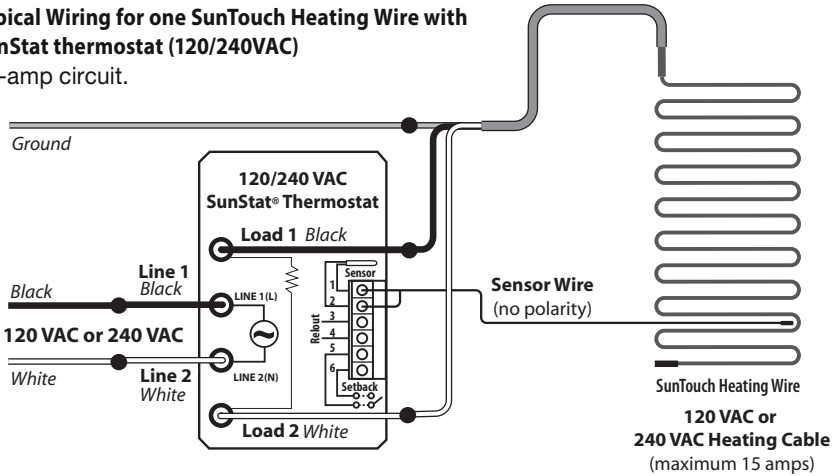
pical Wiring for one SunTouch Heating Wire with nStat thermostat (120/240VAC)
-amp circuit.

Ground

120/240 VAC
SunStat® Thermostat

Load 1 Black

Line 1
Black

Black

LINE 1(L)

120 VAC or 240 VAC

White

Line 2
White

LINE 2(N)

Load 2 White

Sensor
1
2
3
4
5
6
Relout
Setback

Sensor Wire
(no polarity)

SunTouch Heating Wire

120 VAC or
240 VAC Heating Cable
(maximum 15 amps)